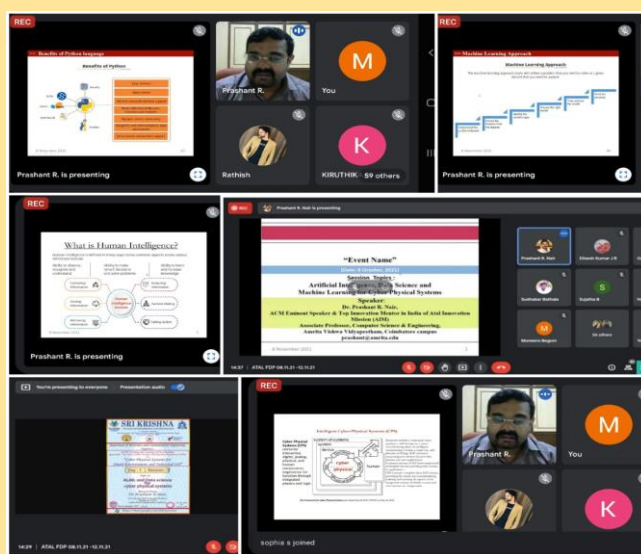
REC

Benefits of Python language

Benefits of Python

Prashant R.

M

You

Rathish

K

KIRUTHIK... 59 others

Prashant R. is presenting

REC

Machine Learning Approach

Machine Learning Approach

Prashant R. is presenting

REC

What is Human Intelligence?

Human Intelligence

Prashant R. is presenting

REC

Prashant R. Nair is presenting

"Event Name"

Session Topics :
Artificial Intelligence, Data Science and Machine Learning for Cyber Physical Systems

Speaker:
Dr. Prashant R. Nair,
ACM Eminent Speaker & Top Innovation Mentor in India of Atal Innovation Mission (AIM)
Associate Professor, Computer Science & Engineering,
Amrita Vishwa Vidyapeetham, Coimbatore campus
prashant@amrita.edu

Prashant R. Nair

S

Sudhakar Mathala

Sujatha R

M

Munawar Begum

14:37 | ATAL FDP 08.11.21 -12.11.21

You're presenting to everyone

Presentation audio

SRI KRISHNA

14:29 | ATAL FDP 08.11.21 -12.11.21

REC

Intelligent Cyber Physical Systems (CPS)

cyber

physical

Prashant R.

M

You

K

sophia s joined